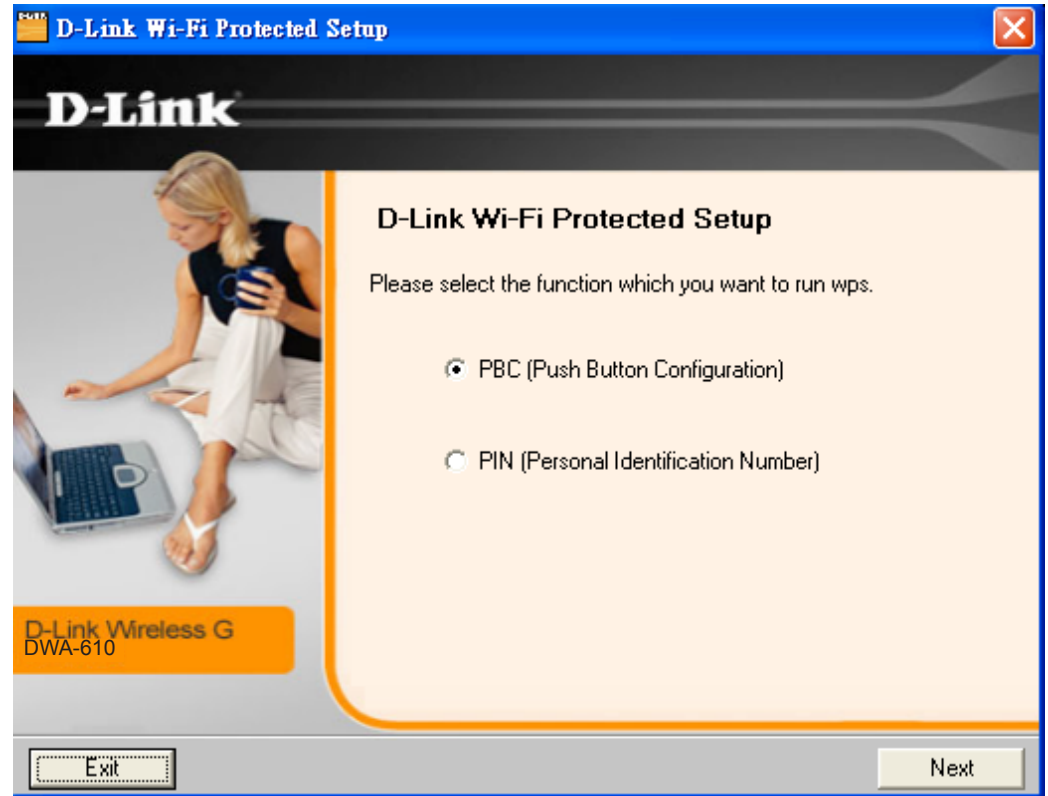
D-Link Wi-Fi Protected Setup

D-Link

D-Link Wi-Fi Protected Setup

Please select the function which you want to run wps.

PBC (Push Button Configuration)

PIN (Personal Identification Number)

D-Link Wireless G
DWA-610

Exit

Next